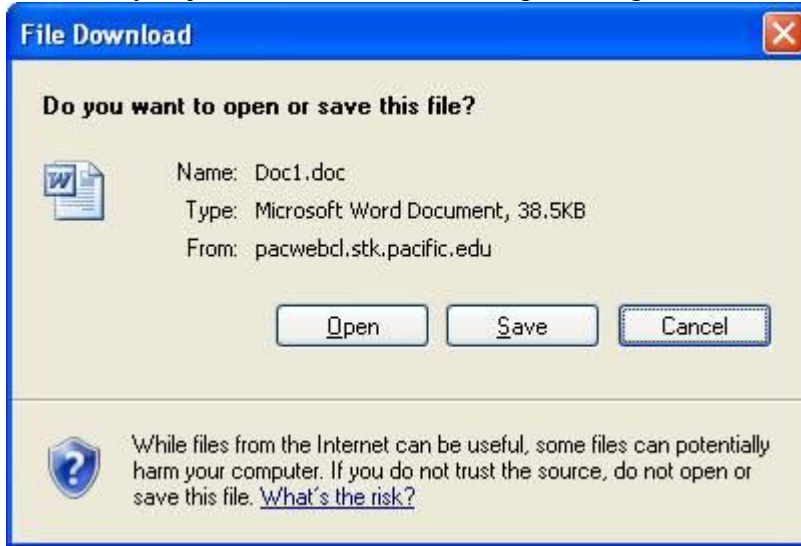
File Download

Do you want to open or save this file?

Name: Doc1.doc
Type: Microsoft Word Document, 38.5KB
From: pacwebcl.stk.pacific.edu

Open
Save
Cancel

While files from the Internet can be useful, some files can potentially harm your computer. If you do not trust the source, do not open or save this file. What's the risk?